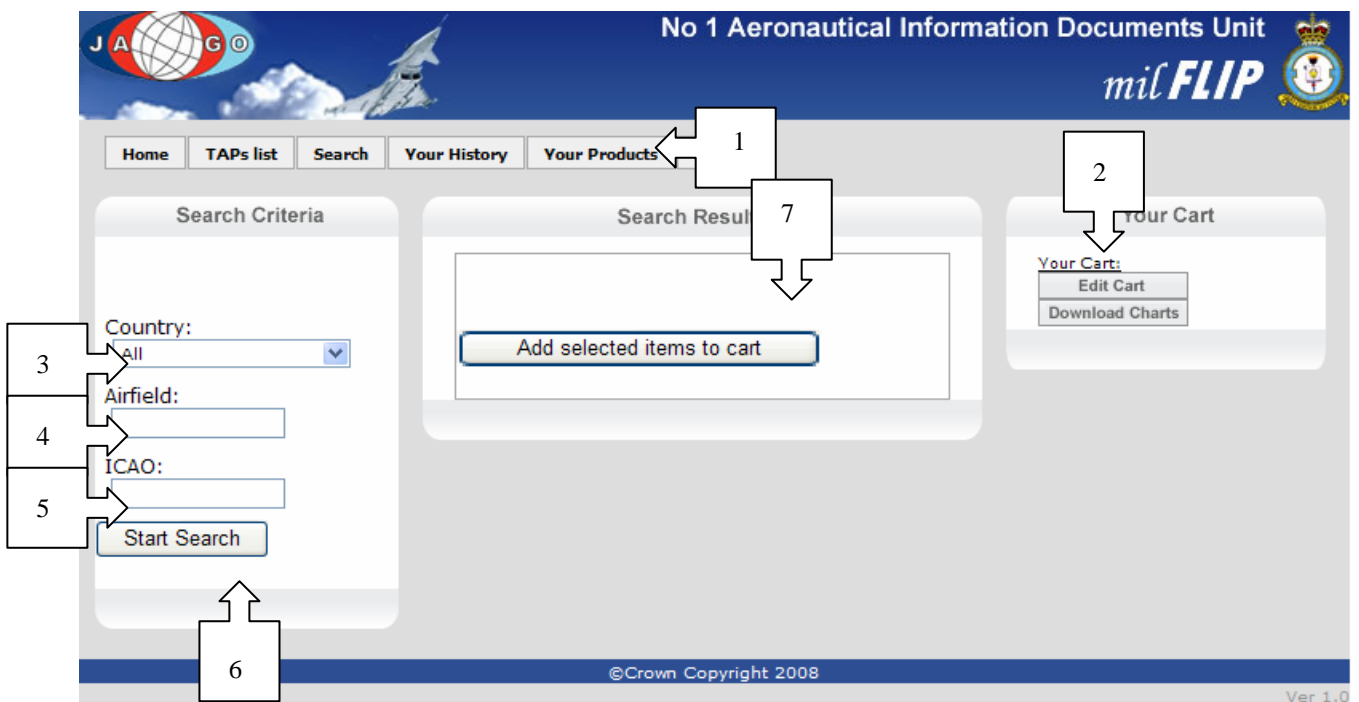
J A G O

No 1 Aeronautical Information Documents Unit

milFLIP

Home | TAPs list | Search | Your History | Your Products

1

2

7

Search Criteria

Search Resul

Your Cart

Your Cart:

Edit Cart

Download Charts

Country:

All

3

Add selected items to cart

Airfield:

4

ICAO:

5

Start Search

6

©Crown Copyright 2008

Ver 1.0